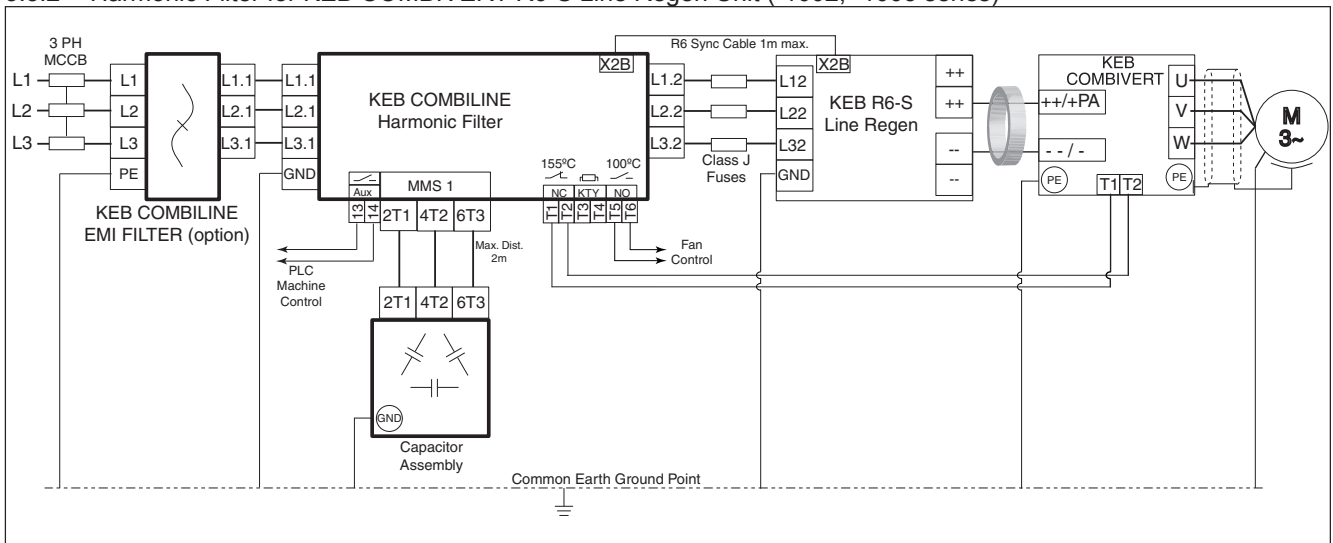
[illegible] Harmonic Filter for KEB COMBIVERT R6-S Line Regen Unit ([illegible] series)

3 PH MCCB

L1 L2 L3

L1 L2 L3 PE

KEB COMBILINE EMI FILTER (option)

L1.1 L2.1 L3.1

L1.1 L2.1 L3.1 GND

R6 Sync Cable 1m max.

X2B

KEB COMBILINE Harmonic Filter

Aux

MMS 1

13 14

2T1 4T2 6T3

Max. Dist. 2m

PLC Machine Control

2T1 4T2 6T3

GND

Capacitor Assembly

155ºC 100ºC

NC KTY NO

T1 T2 T3 T4 T5 T6

Fan Control

L1.2 L2.2 L3.2

Class J Fuses

L12 L22 L32 GND

X2B

KEB R6-S Line Regen

++ ++ -- --

KEB COMBIVERT

++/+PA

- - / -

PE

T1 T2

PE

U V W

M 3~

Common Earth Ground Point